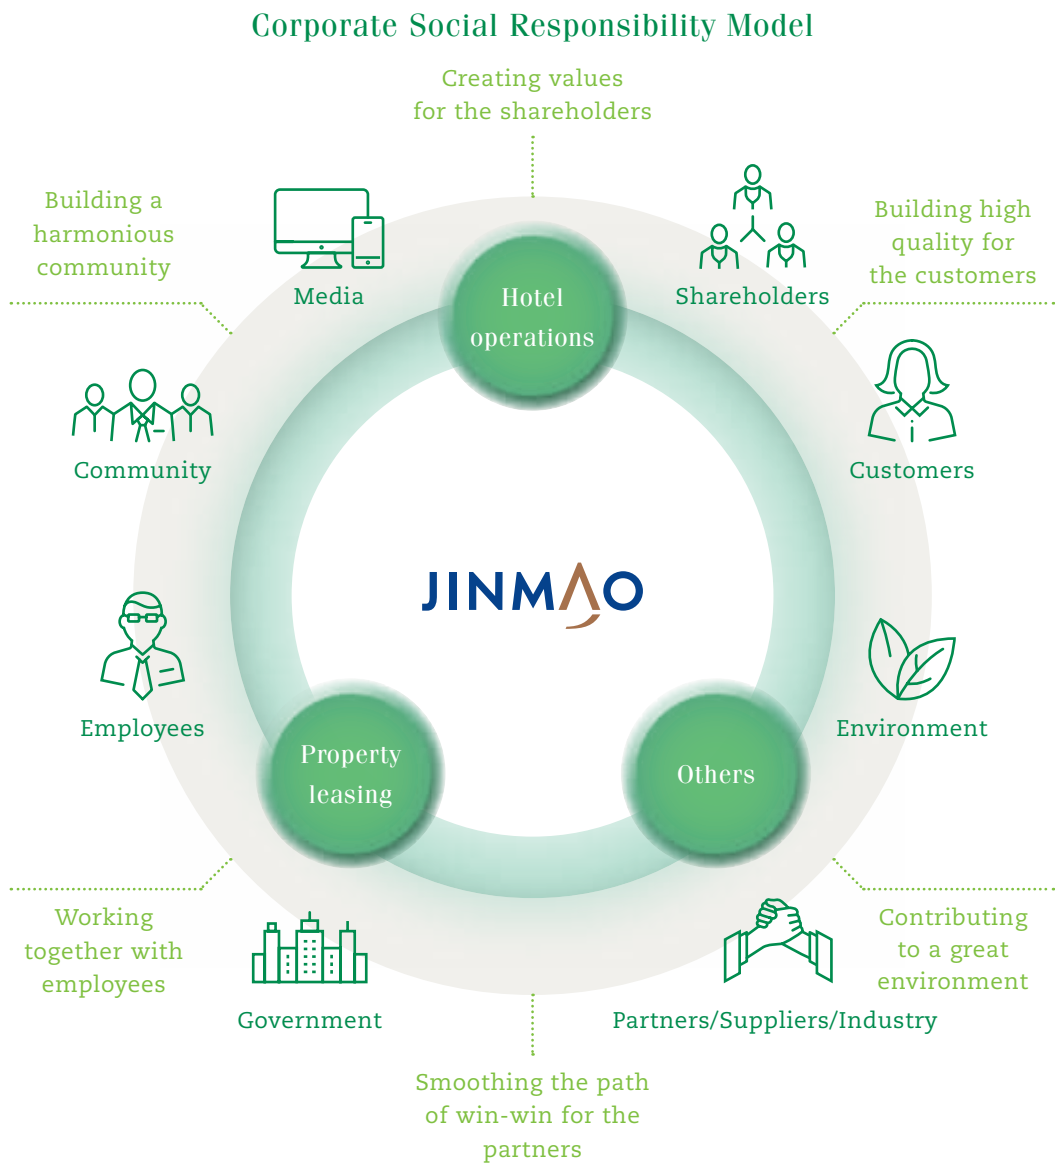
Corporate Social Responsibility Model

Creating values for the shareholders

Building a harmonious community

Building high quality for the customers

Media

Hotel operations

Shareholders

Community

Customers

JINMAO

Employees

Environment

Property leasing

Others

Working together with employees

Contributing to a great environment

Government

Partners/Suppliers/Industry

Smoothing the path of win-win for the partners